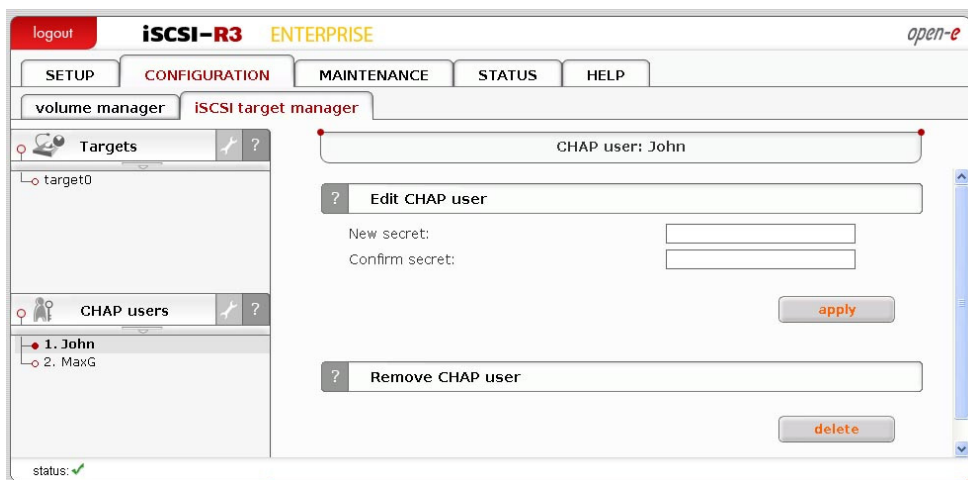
logout iSCSI-R3 ENTERPRISE open-e

SETUP CONFIGURATION MAINTENANCE STATUS HELP

volume manager iSCSI target manager

Targets ?

target0

CHAP users ?

1. John
2. MaxG

CHAP user: John

? Edit CHAP user

New secret:
Confirm secret:

apply

? Remove CHAP user

delete

status: ✓